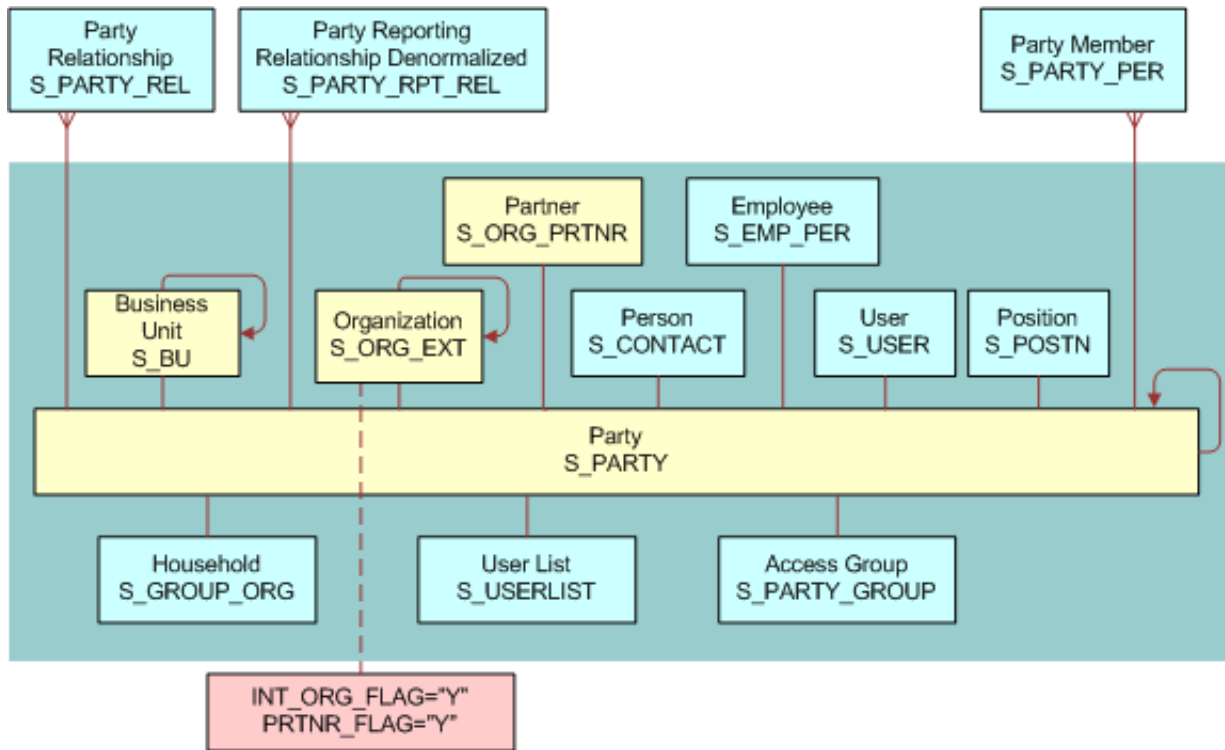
Party Relationship
S_PARTY_REL

Party Reporting Relationship Denormalized
S_PARTY_RPT_REL

Party Member
S_PARTY_PER

Partner
S_ORG_PRTNR

Employee
S_EMP_PER

Business Unit
S_BU

Organization
S_ORG_EXT

Person
S_CONTACT

User
S_USER

Position
S_POSTN

Party
S_PARTY

Household
S_GROUP_ORG

User List
S_USERLIST

Access Group
S_PARTY_GROUP

INT_ORG_FLAG="Y"
PRTNR_FLAG="Y"